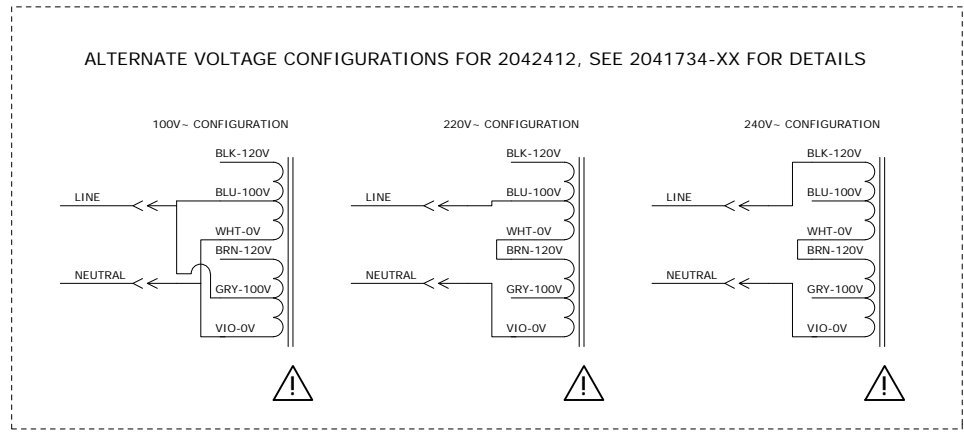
ALTERNATE VOLTAGE CONFIGURATIONS FOR 2042412, SEE 2041734-XX FOR DETAILS

100V~ CONFIGURATION

BLK-120V
BLU-100V
LINE
WHT-0V
BRN-120V
NEUTRAL
GRY-100V
VIO-0V

!

220V~ CONFIGURATION

BLK-120V
BLU-100V
LINE
WHT-0V
BRN-120V
NEUTRAL
GRY-100V
VIO-0V

!

240V~ CONFIGURATION

BLK-120V
BLU-100V
LINE
WHT-0V
BRN-120V
NEUTRAL
GRY-100V
VIO-0V

!